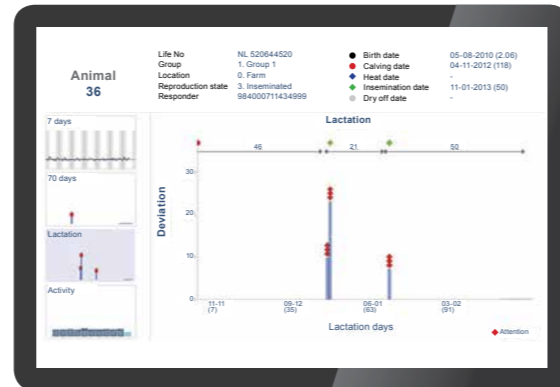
Animal
36

| Life No | NL 520644520 |
|---|---|
| Group | 1. Group 1 |
| Location | 0. Farm |
| Reproduction state | 3. Inseminated |
| Responder | 984000711434999 |

| Birth date | 05-08-2010 (2.06) |
|---|---|
| Calving date | 04-11-2012 (118) |
| Heat date | - |
| Insemination date | 11-01-2013 (50) |
| Dry off date | - |

7 days

70 days

Lactation

Activity

Lactation

46 21 50

Deviation

30
20
10
0

11-11 (7)
09-12 (35)
06-01 (63)
03-02 (91)

Lactation days

Attention